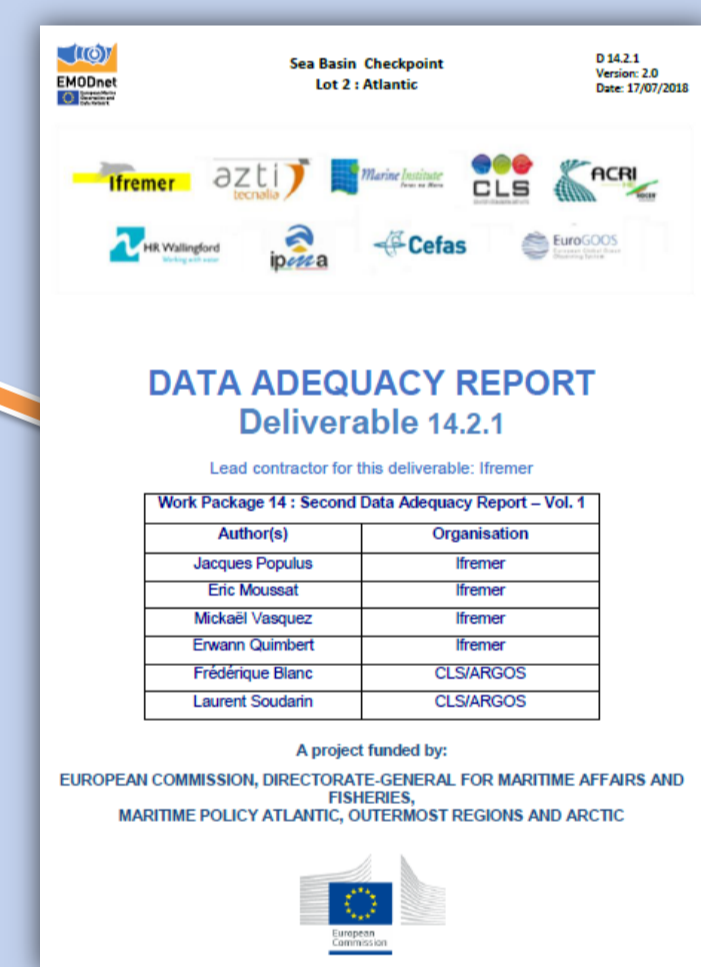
EMODnet

Sea Basin Checkpoint
Lot 2 : Atlantic

D 14.2.1
Version: 2.0
Date: 17/07/2018

Ifremer azti tecnalia Marine Institute CLS ACRI

HR Wallingford ipma Cefas EuroGOOS

DATA ADEQUACY REPORT
Deliverable 14.2.1

Lead contractor for this deliverable: Ifremer

| Work Package 14 : Second Data Adequacy Report – Vol. 1 | |
|---|---|
| Author(s) | Organisation |
| Jacques Populus | Ifremer |
| Eric Moussat | Ifremer |
| Mickaël Vasquez | Ifremer |
| Erwann Quimbert | Ifremer |
| Frédérique Blanc | CLS/ARGOS |
| Laurent Soudarin | CLS/ARGOS |

A project funded by:

EUROPEAN COMMISSION, DIRECTORATE-GENERAL FOR MARITIME AFFAIRS AND FISHERIES,
MARITIME POLICY ATLANTIC, OUTERMOST REGIONS AND ARCTIC

European Commission